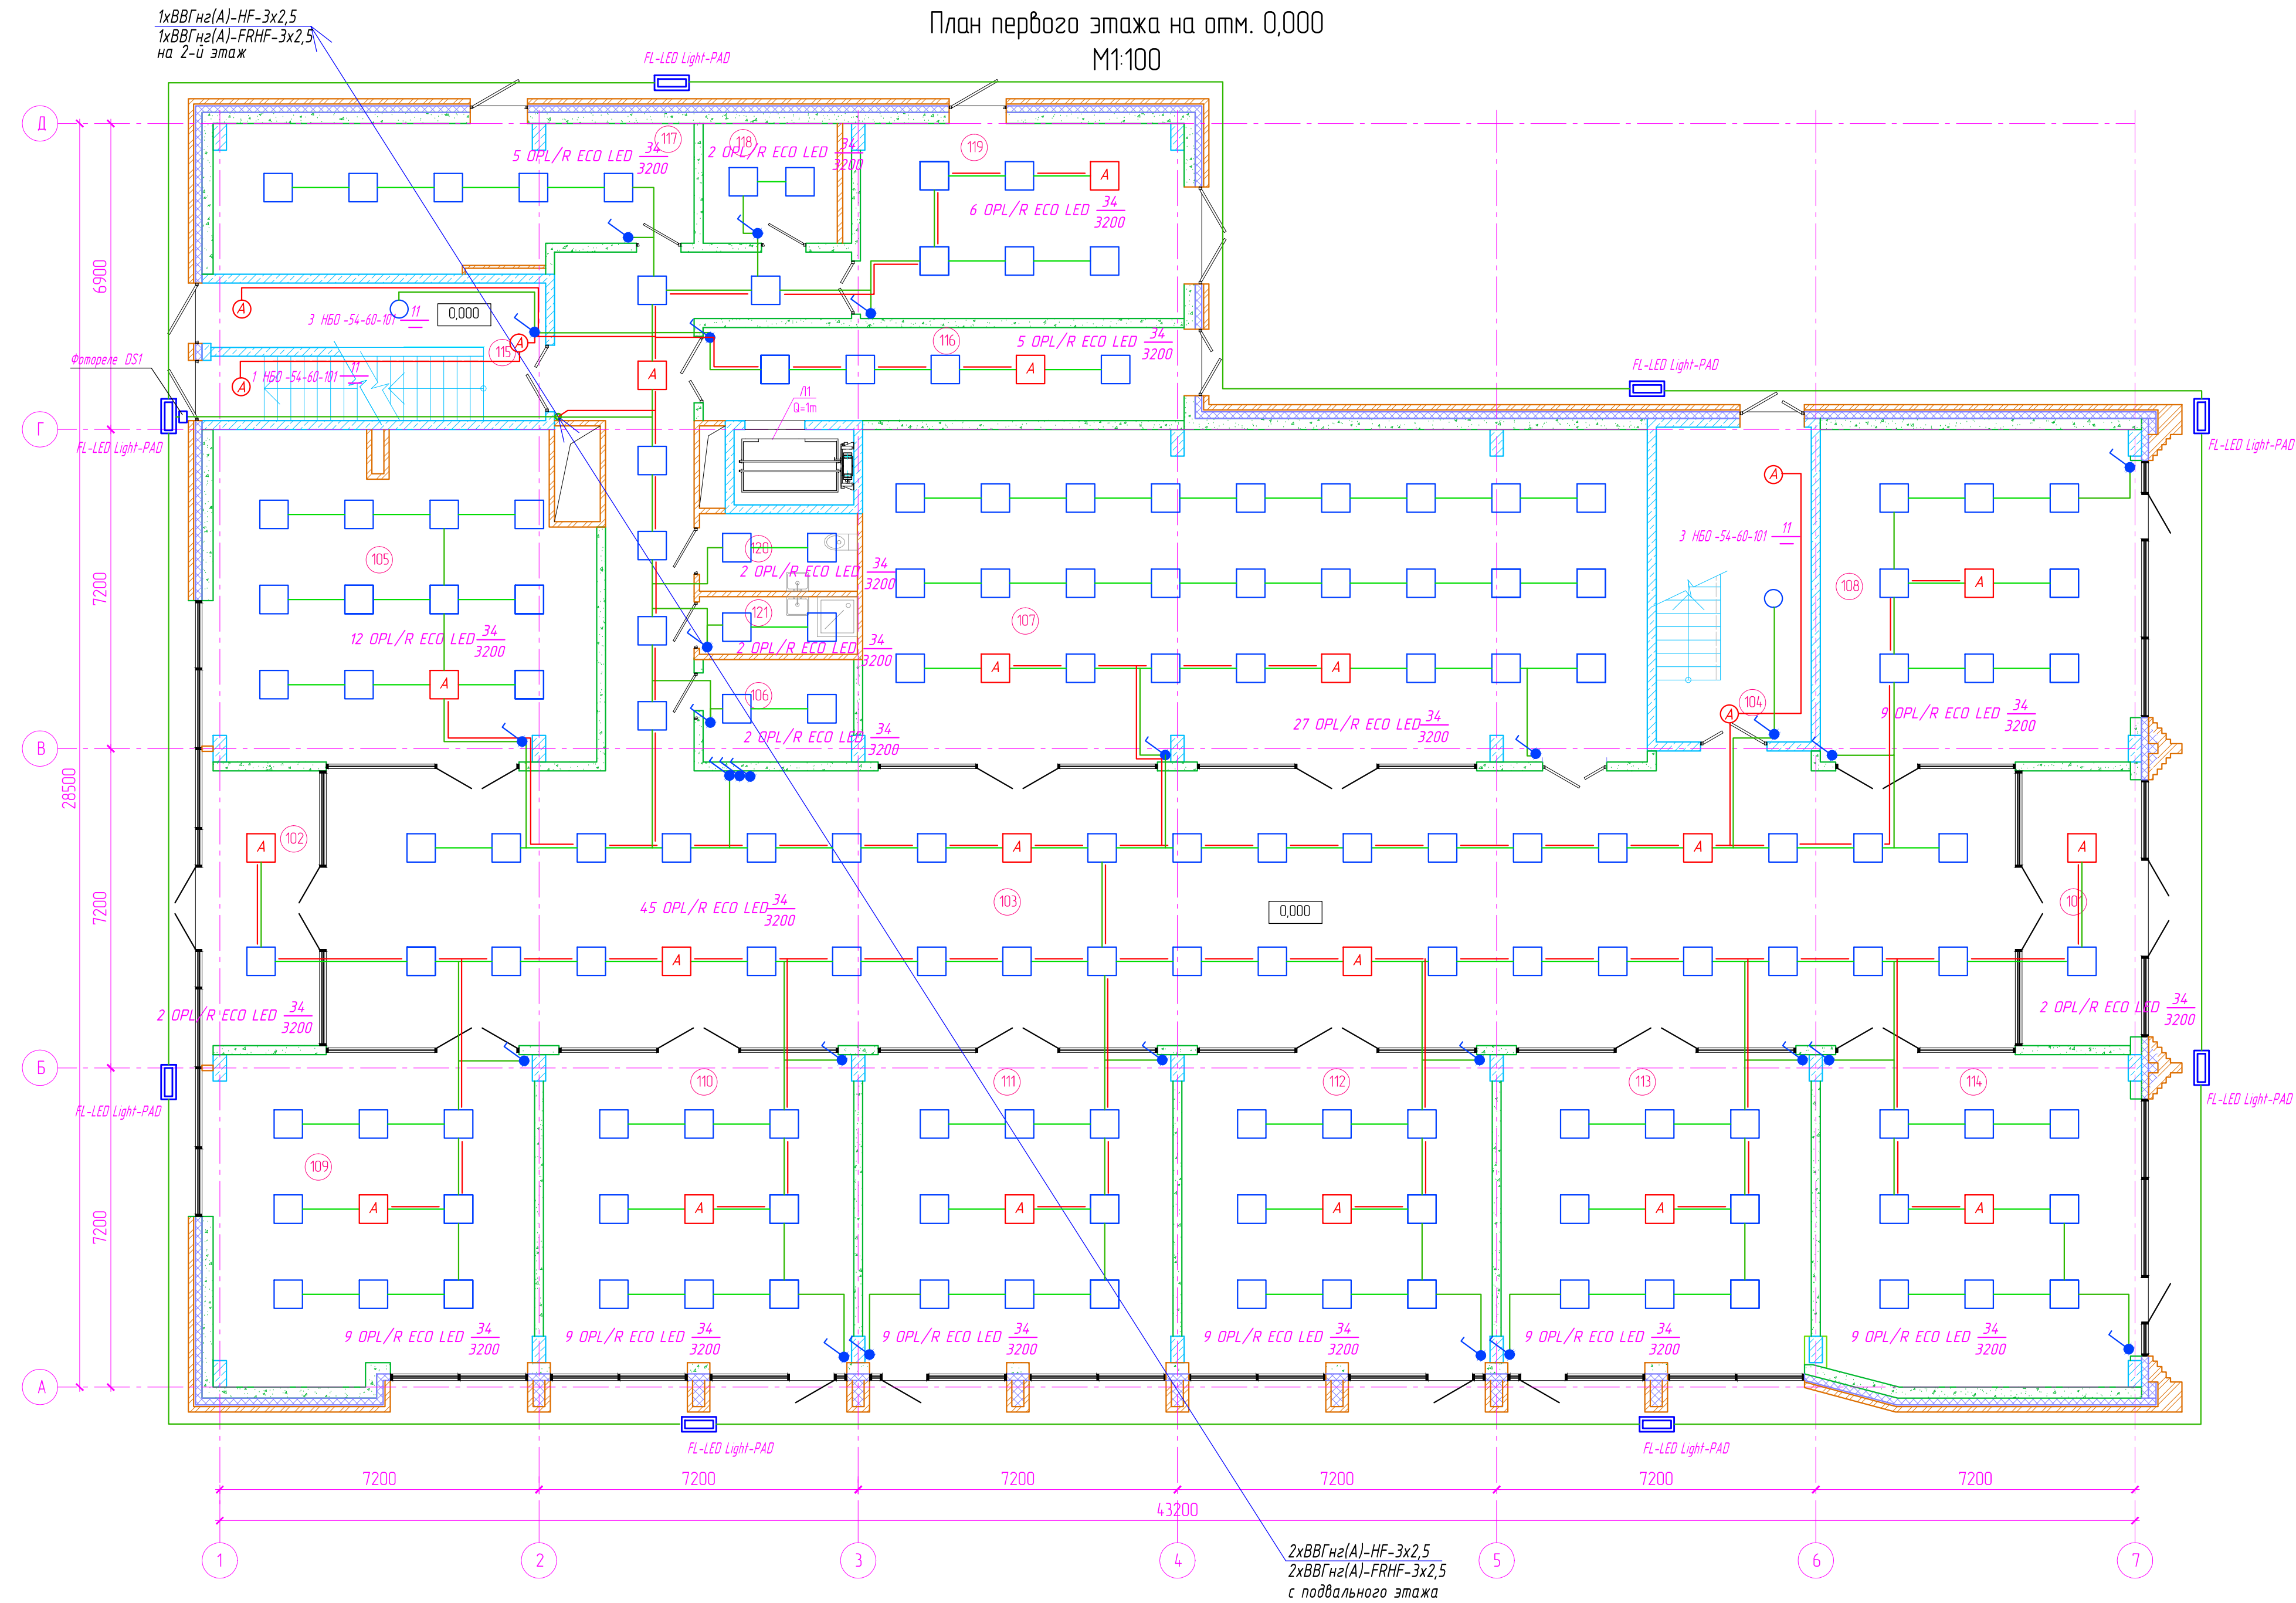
План первого этажа на отм. 0,000
М1:100

1хВВГнг(А)-HF-3х2,5
1хВВГнг(А)-FRHF-3х2,5
на 2-й этаж

FL-LED Light-PAD

Д
Г
В
Б
А

6900
7200
7200
7200
28500

117
5 OPL/R ECO LED $\frac{34}{3200}$
118
2 OPL/R ECO LED $\frac{34}{3200}$
119
6 OPL/R ECO LED $\frac{34}{3200}$
A

3 НБО -54-60-101 $\frac{11}{}$
0,000
115
1 НБО -54-60-101 $\frac{11}{}$
Фотореле DS1
FL-LED Light-PAD

116
5 OPL/R ECO LED $\frac{34}{3200}$
/11
Ql=1m

FL-LED Light-PAD
FL-LED Light-PAD

105
12 OPL/R ECO LED $\frac{34}{3200}$
120
2 OPL/R ECO LED $\frac{34}{3200}$
121
2 OPL/R ECO LED $\frac{34}{3200}$
106
2 OPL/R ECO LED $\frac{34}{3200}$
107
27 OPL/R ECO LED $\frac{34}{3200}$
3 НБО -54-60-101 $\frac{11}{}$
104
108
9 OPL/R ECO LED $\frac{34}{3200}$

102
45 OPL/R ECO LED $\frac{34}{3200}$
103
0,000
101
2 OPL/R ECO LED $\frac{34}{3200}$
2 OPL/R ECO LED $\frac{34}{3200}$

FL-LED Light-PAD
FL-LED Light-PAD

109
110
111
112
113
114
9 OPL/R ECO LED $\frac{34}{3200}$
9 OPL/R ECO LED $\frac{34}{3200}$
9 OPL/R ECO LED $\frac{34}{3200}$
9 OPL/R ECO LED $\frac{34}{3200}$
9 OPL/R ECO LED $\frac{34}{3200}$
9 OPL/R ECO LED $\frac{34}{3200}$

FL-LED Light-PAD
FL-LED Light-PAD

7200
7200
7200
7200
7200
7200
43200

1
2
3
4
5
6
7

2хВВГнг(А)-HF-3х2,5
2хВВГнг(А)-FRHF-3х2,5
с подвального этажа